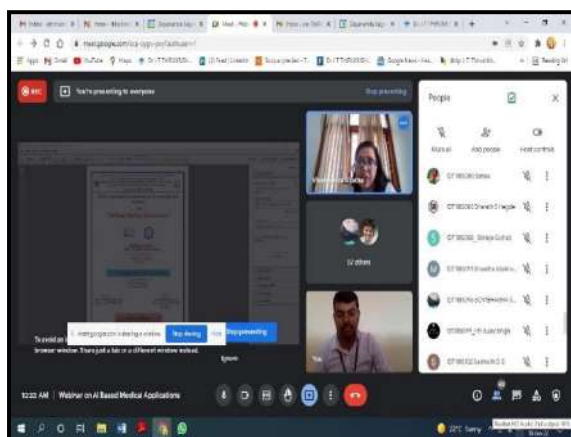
meet.google.com

REC

You're presenting to everyone

Stop presenting

People

Mute all

Add people

Host controls

17 others

You

meet.google.com is sharing a window.

Stop sharing

Hide

Stop presenting

To avoid an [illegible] browser window. Share just a tab or a different window instead.

Ignore

12:32 AM | Webinar on AI Based Medical Applications